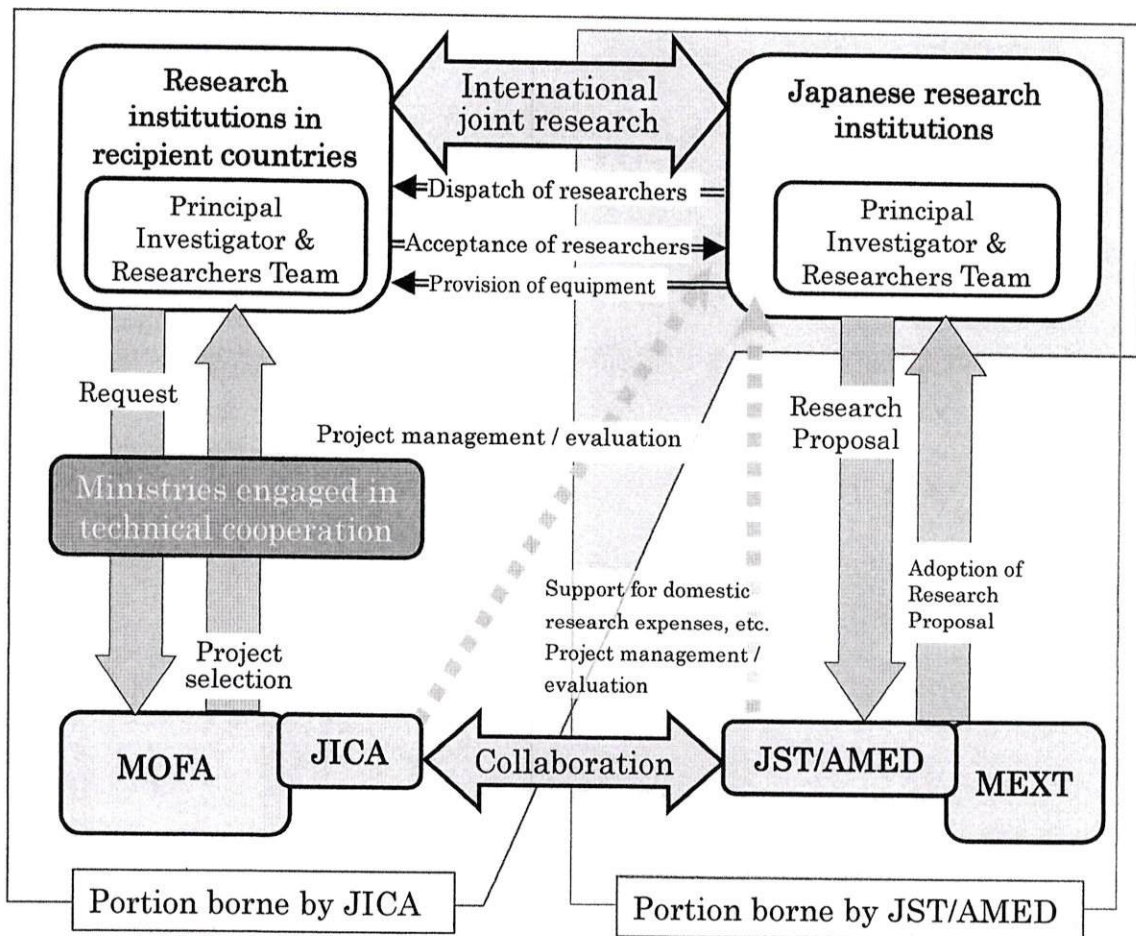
Research institutions in recipient countries

Principal Investigator & Researchers Team

International joint research

Japanese research institutions

Principal Investigator & Researchers Team

Dispatch of researchers

Acceptance of researchers

Provision of equipment

Request

Project management / evaluation

Research Proposal

Ministries engaged in technical cooperation

Support for domestic research expenses, etc. Project management / evaluation

Adoption of Research Proposal

Project selection

MOFA

JICA

Collaboration

JST/AMED

MEXT

Portion borne by JICA

Portion borne by JST/AMED